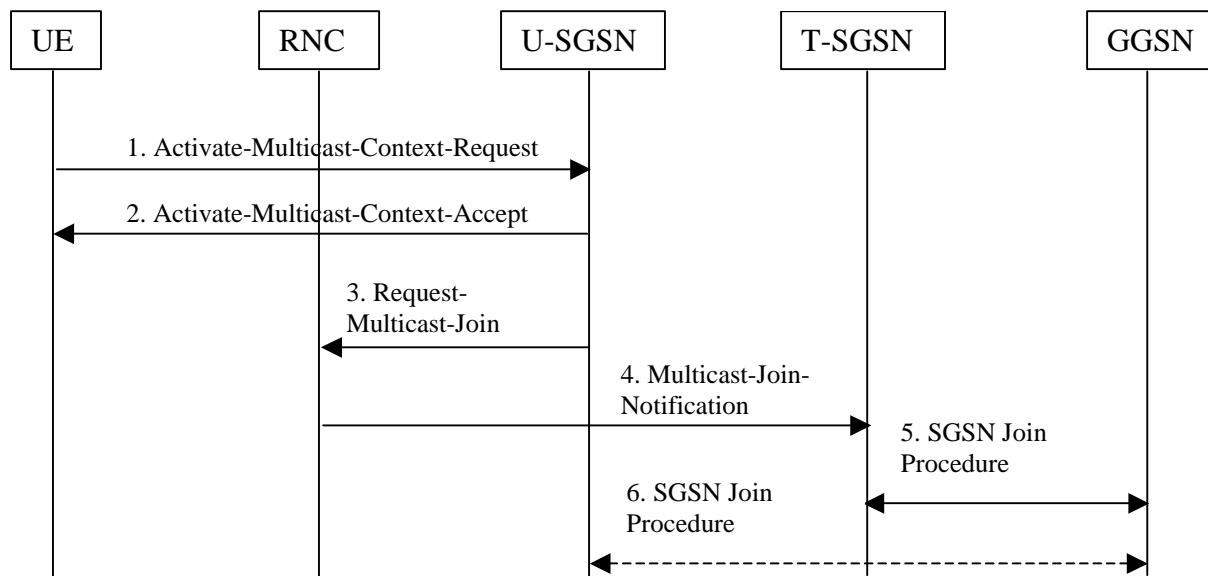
UE

RNC

U-SGSN

T-SGSN

GGSN

1. Activate-Multicast-Context-Request

2. Activate-Multicast-Context-Accept

3. Request-Multicast-Join

4. Multicast-Join-Notification

5. SGSN Join Procedure

6. SGSN Join Procedure